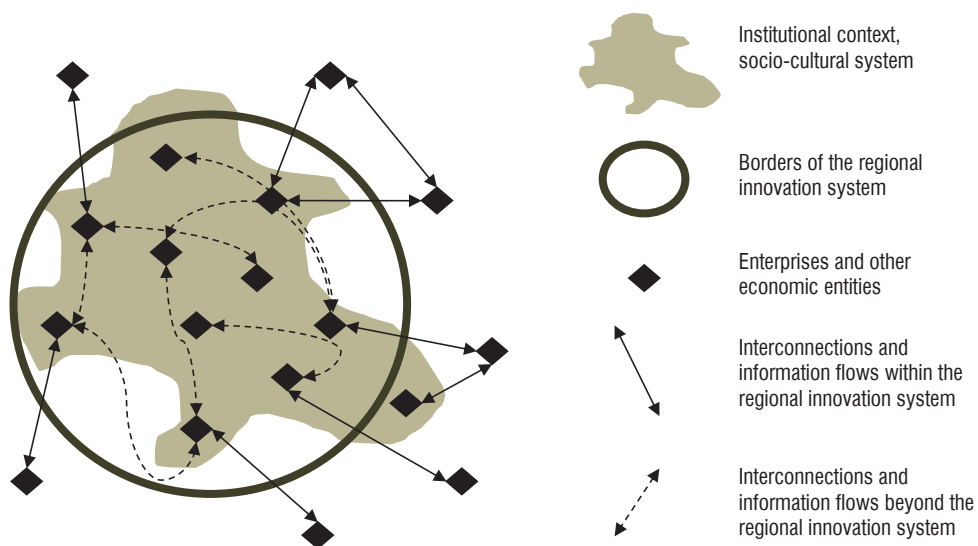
Institutional context, socio-cultural system

Borders of the regional innovation system

Enterprises and other economic entities

Interconnections and information flows within the regional innovation system

Interconnections and information flows beyond the regional innovation system